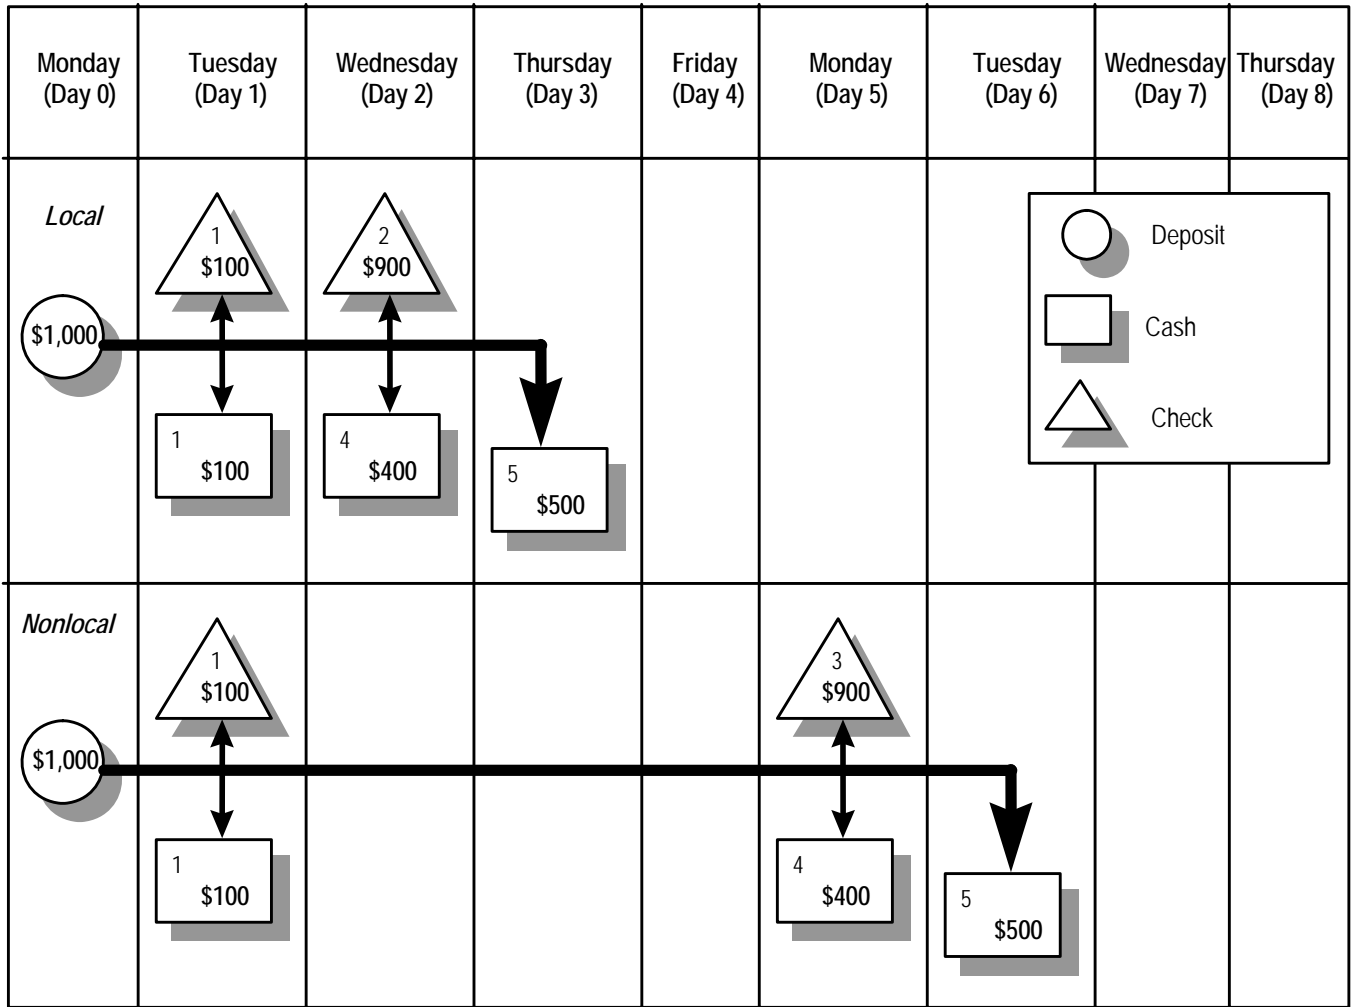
Monday (Day 0)

Tuesday (Day 1)

Wednesday (Day 2)

Thursday (Day 3)

Friday (Day 4)

Monday (Day 5)

Tuesday (Day 6)

Wednesday (Day 7)

Thursday (Day 8)

Local

1
$100

2
$900

$1,000

1
$100

4
$400

5
$500

Deposit

Cash

Check

Nonlocal

1
$100

3
$900

$1,000

1
$100

4
$400

5
$500